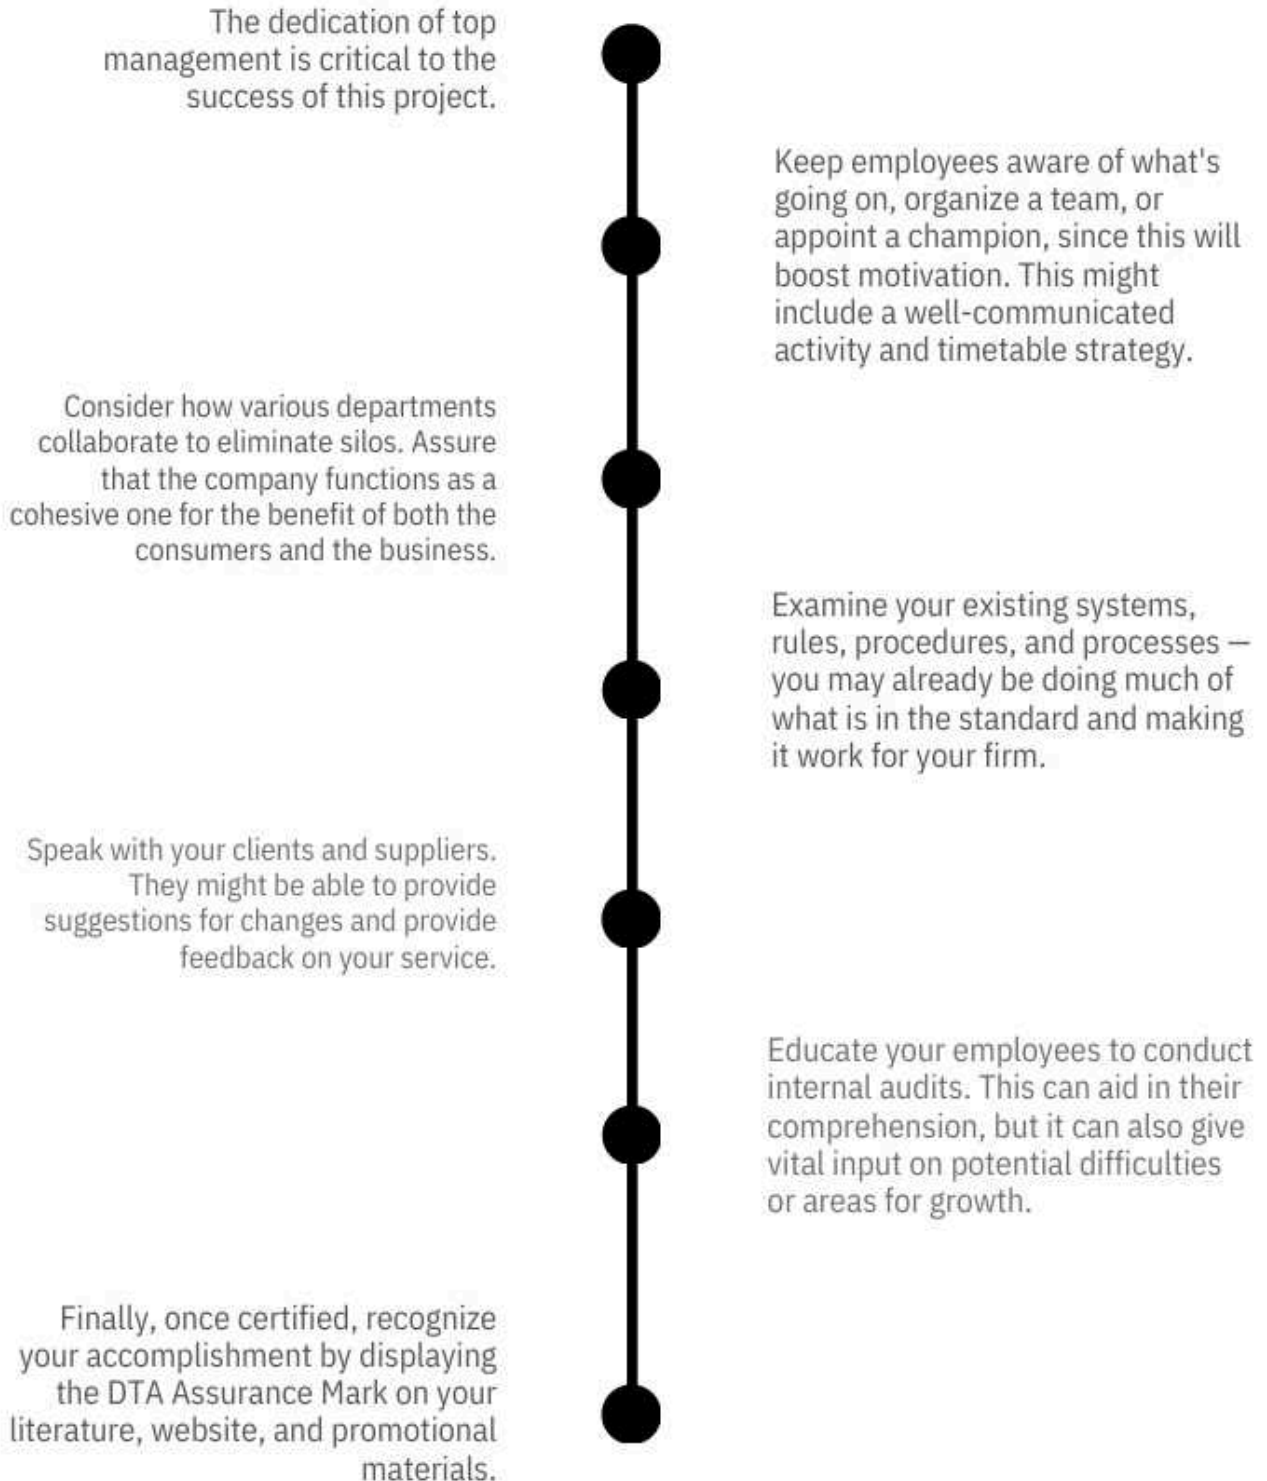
The dedication of top management is critical to the success of this project.

Keep employees aware of what's going on, organize a team, or appoint a champion, since this will boost motivation. This might include a well-communicated activity and timetable strategy.

Consider how various departments collaborate to eliminate silos. Assure that the company functions as a cohesive one for the benefit of both the consumers and the business.

Examine your existing systems, rules, procedures, and processes — you may already be doing much of what is in the standard and making it work for your firm.

Speak with your clients and suppliers. They might be able to provide suggestions for changes and provide feedback on your service.

Educate your employees to conduct internal audits. This can aid in their comprehension, but it can also give vital input on potential difficulties or areas for growth.

Finally, once certified, recognize your accomplishment by displaying the DTA Assurance Mark on your literature, website, and promotional materials.